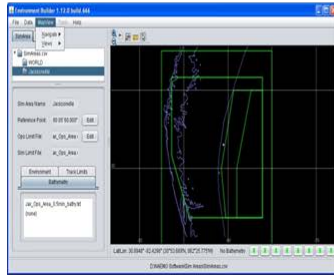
Environment Builder 1.13.0 build 444

File Data MapView Tools Help

Simareas

Navigate ▸
View ▸

Simareas Dir
WORLD
Jacksonville

Sim Area Name Jacksonville

Reference Point 30 05' 50.000"

Ops Limit File ar_Ops_Area

Edit

Sim Limit File ar_Ops_Area

Edit

Environment

Track Limits

Bathymetry

Jax_Ops_Area_0.5min_bathy.txt
(none)

Lat/Lon: 30.8944° -82.4298° (30°53.66N, 082°25.77W) No Bathymetry

C:\NAEMO Software\Sim Areas\Simareas.csv